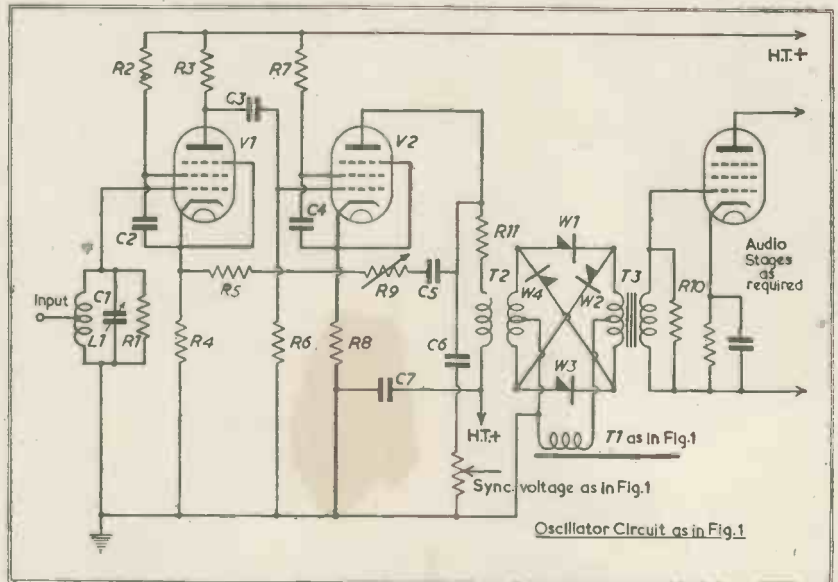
H.T.+

R2

R3

R7

C3

V1

V2

C2

C4

R11

W1

T2

W4

W2

T3

R10

Audio Stages as required

Input

C1

L1

R1

R5

R9

C5

R4

R6

R8

C6

C7

W3

H.T.+

T1 as in Fig.1

Sync. voltage as in Fig.1

Oscillator Circuit as in Fig.1